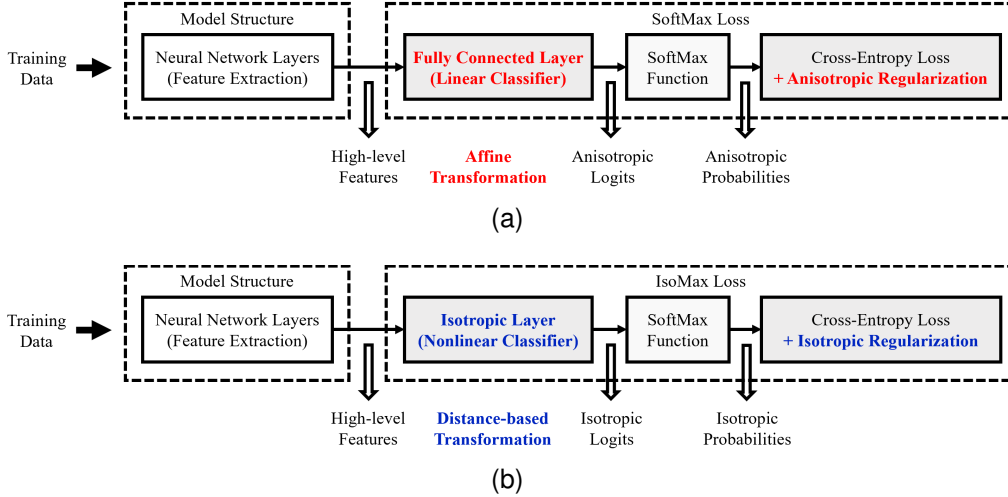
Training Data

Model Structure

Neural Network Layers (Feature Extraction)

SoftMax Loss

Fully Connected Layer (Linear Classifier)

SoftMax Function

Cross-Entropy Loss + Anisotropic Regularization

High-level Features

Affine Transformation

Anisotropic Logits

Anisotropic Probabilities

(a)

Training Data

Model Structure

Neural Network Layers (Feature Extraction)

IsoMax Loss

Isotropic Layer (Nonlinear Classifier)

SoftMax Function

Cross-Entropy Loss + Isotropic Regularization

High-level Features

Distance-based Transformation

Isotropic Logits

Isotropic Probabilities

(b)